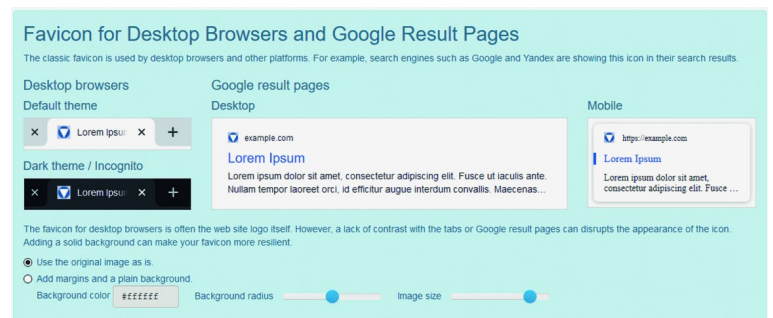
Favicon for Desktop Browsers and Google Result Pages

The classic favicon is used by desktop browsers and other platforms. For example, search engines such as Google and Yandex are showing this icon in their search results.

Desktop browsers

Default theme

× Lorem Ipsu × +

Dark theme / Incognito

× Lorem Ipsu × +

Google result pages

Desktop

example.com

Lorem Ipsum

Lorem ipsum dolor sit amet, consectetur adipiscing elit. Fusce ut iaculis ante. Nullam tempor laoreet orci, id efficitur augue interdum convallis. Maecenas...

Mobile

https://example.com

Lorem Ipsum

Lorem ipsum dolor sit amet, consectetur adipiscing elit. Fusce ...

The favicon for desktop browsers is often the web site logo itself. However, a lack of contrast with the tabs or Google result pages can disrupts the appearance of the icon. Adding a solid background can make your favicon more resilient.

Use the original image as is.

Add margins and a plain background.

Background color #ffffff Background radius Image size